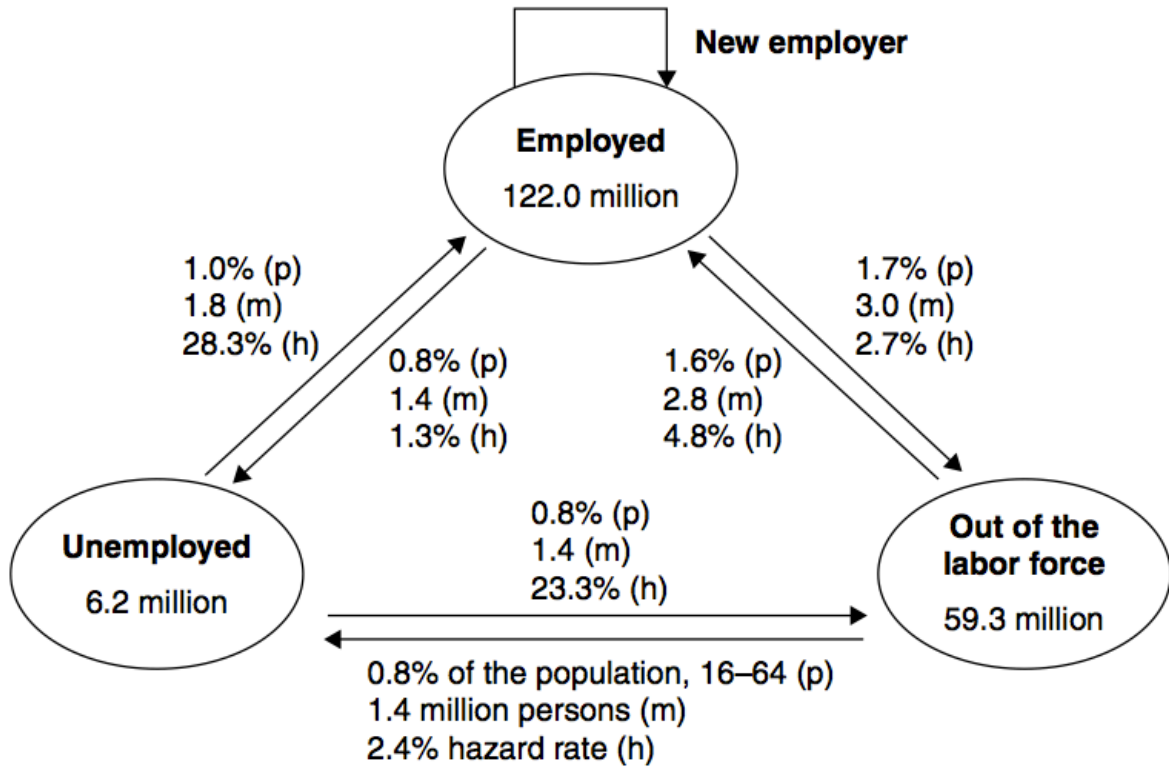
New employer

Employed
122.0 million

1.0% (p)
1.8 (m)
28.3% (h)

0.8% (p)
1.4 (m)
1.3% (h)

1.6% (p)
2.8 (m)
4.8% (h)

1.7% (p)
3.0 (m)
2.7% (h)

Unemployed
6.2 million

0.8% (p)
1.4 (m)
23.3% (h)

Out of the labor force
59.3 million

0.8% of the population, 16–64 (p)
1.4 million persons (m)
2.4% hazard rate (h)